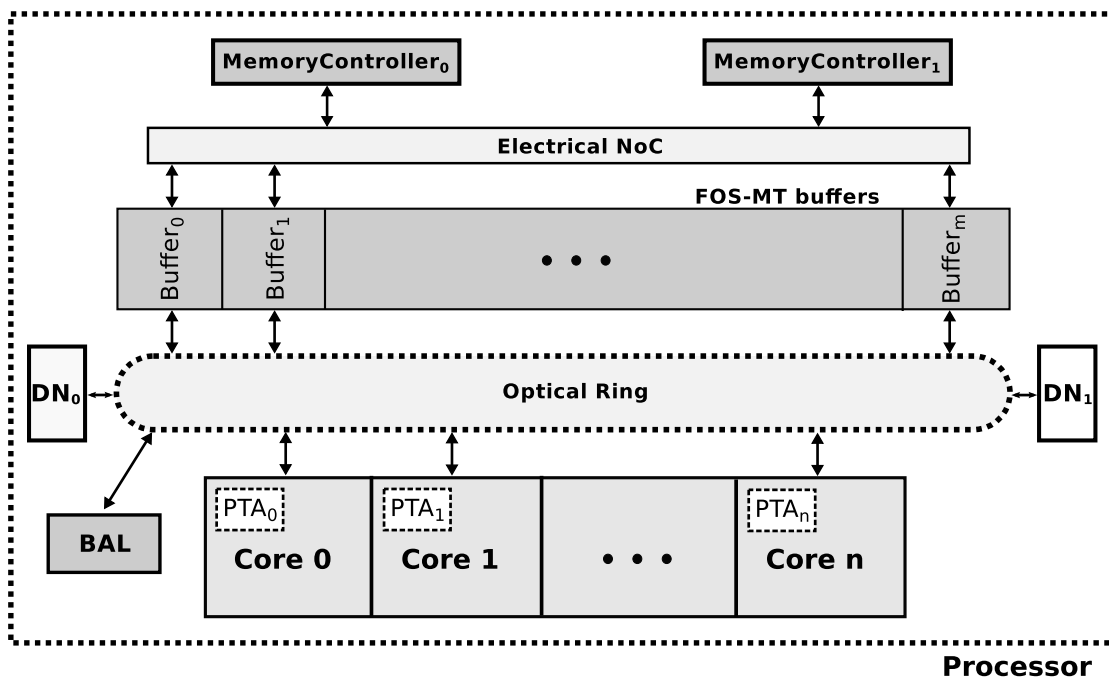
MemoryController$_0$

MemoryController$_1$

Electrical NoC

FOS-MT buffers

Buffer$_0$

Buffer$_1$

• • •

Buffer$_m$

DN$_0$

Optical Ring

DN$_1$

BAL

PTA$_0$

Core 0

PTA$_1$

Core 1

• • •

PTA$_n$

Core n

Processor